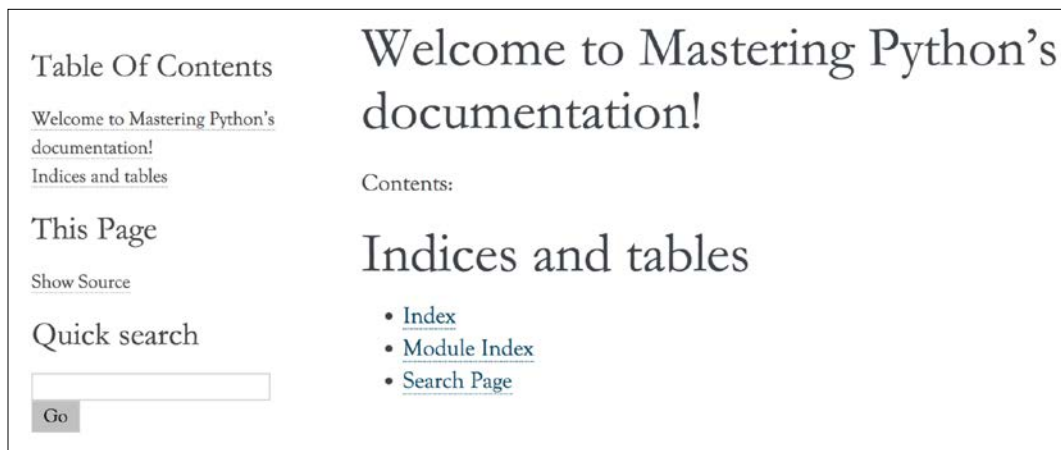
Table Of Contents

Welcome to Mastering Python's documentation!
Indices and tables

This Page

Show Source

Quick search

Go

Welcome to Mastering Python's documentation!

Contents:

Indices and tables

• Index
• Module Index
• Search Page